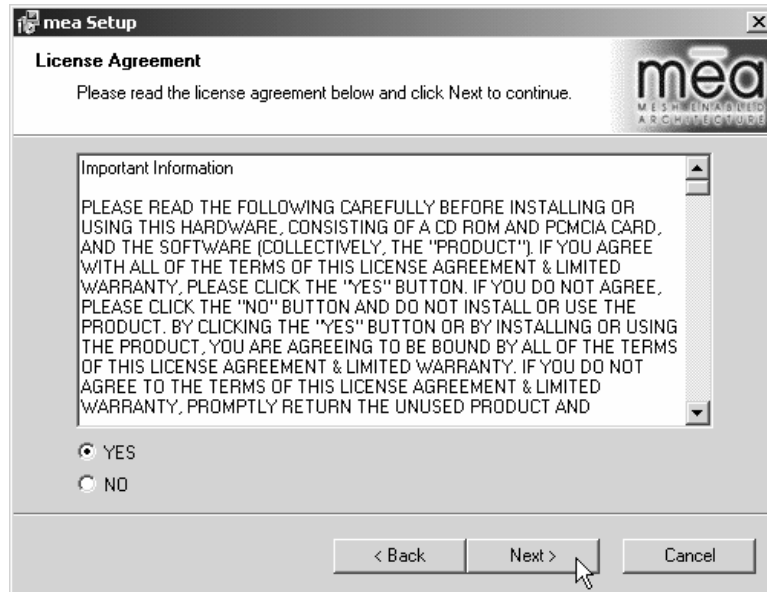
mea Setup

License Agreement

Please read the license agreement below and click Next to continue.

mea
MESH ENABLED ARCHITECTURE

Important Information

PLEASE READ THE FOLLOWING CAREFULLY BEFORE INSTALLING OR USING THIS HARDWARE, CONSISTING OF A CD ROM AND PCMCIA CARD, AND THE SOFTWARE (COLLECTIVELY, THE "PRODUCT"). IF YOU AGREE WITH ALL OF THE TERMS OF THIS LICENSE AGREEMENT & LIMITED WARRANTY, PLEASE CLICK THE "YES" BUTTON. IF YOU DO NOT AGREE, PLEASE CLICK THE "NO" BUTTON AND DO NOT INSTALL OR USE THE PRODUCT. BY CLICKING THE "YES" BUTTON OR BY INSTALLING OR USING THE PRODUCT, YOU ARE AGREEING TO BE BOUND BY ALL OF THE TERMS OF THIS LICENSE AGREEMENT & LIMITED WARRANTY. IF YOU DO NOT AGREE TO THE TERMS OF THIS LICENSE AGREEMENT & LIMITED WARRANTY, PROMPTLY RETURN THE UNUSED PRODUCT AND

YES

NO

< Back

Next >

Cancel